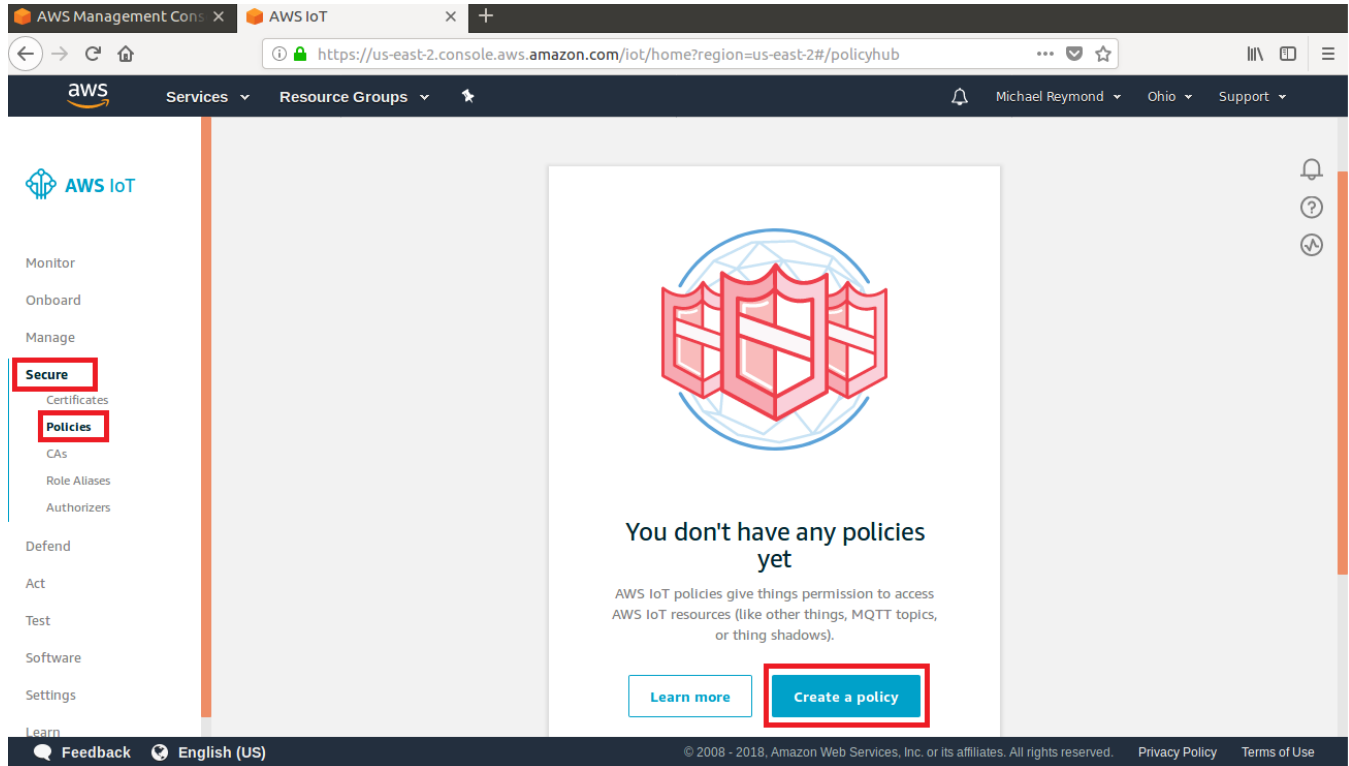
AWS Management Cons
AWS IoT
https://us-east-2.console.aws.amazon.com/iot/home?region=us-east-2#/policyhub

aws
Services
Resource Groups
Michael Reymond
Ohio
Support

AWS IoT

Monitor
Onboard
Manage
Secure
Certificates
Policies
CAs
Role Aliases
Authorizers
Defend
Act
Test
Software
Settings
Learn

You don't have any policies yet

AWS IoT policies give things permission to access AWS IoT resources (like other things, MQTT topics, or thing shadows).

Learn more
Create a policy

Feedback
English (US)
© 2008 - 2018, Amazon Web Services, Inc. or its affiliates. All rights reserved.
Privacy Policy
Terms of Use